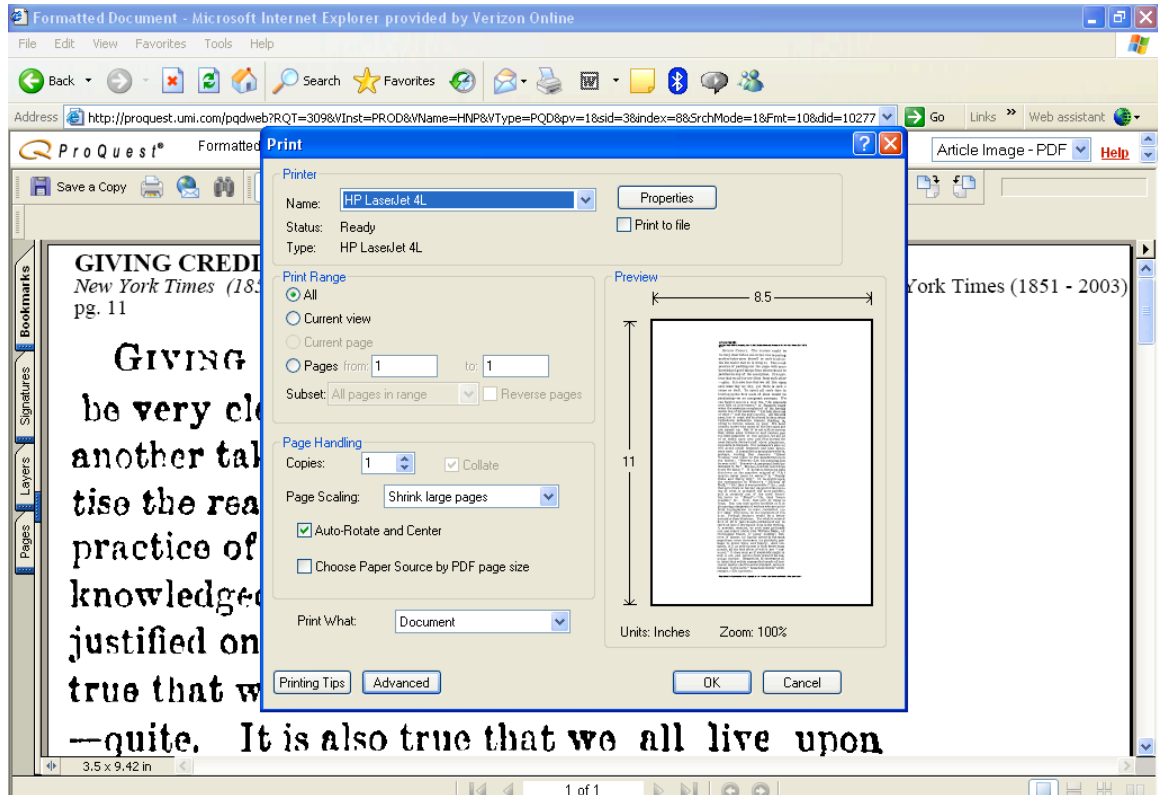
Formatted Document - Microsoft Internet Explorer provided by Verizon Online

File Edit View Favorites Tools Help

Back Search Favorites

Address http://proquest.umi.com/pqdweb?RQT=309&VInst=PROD&VName=HNP&VType=PQD&pv=1&sid=3&index=8&SrchMode=1&Fmt=10&did=10277 Go Links Web assistant

ProQuest® Formatted Article Image - PDF Help

Save a Copy

Bookmarks Signatures Layers Pages

GIVING CREDI
New York Times (185 York Times (1851 - 2003)
pg. 11

GIVING
be very cl
another tak
tise the rea
practice of
knowledge
justified on
true that w
—quite. It is also true that we all live upon

3.5 x 9.42 in

1 of 1

Print

Printer
Name: HP LaserJet 4L
Status: Ready
Type: HP LaserJet 4L
Properties
Print to file

Print Range
All
Current view
Current page
Pages from: 1 to: 1
Subset: All pages in range
Reverse pages

Page Handling
Copies: 1
Collate
Page Scaling: Shrink large pages
Auto-Rotate and Center
Choose Paper Source by PDF page size

Print What: Document

Preview
8.5
11
Units: Inches Zoom: 100%

Printing Tips Advanced OK Cancel